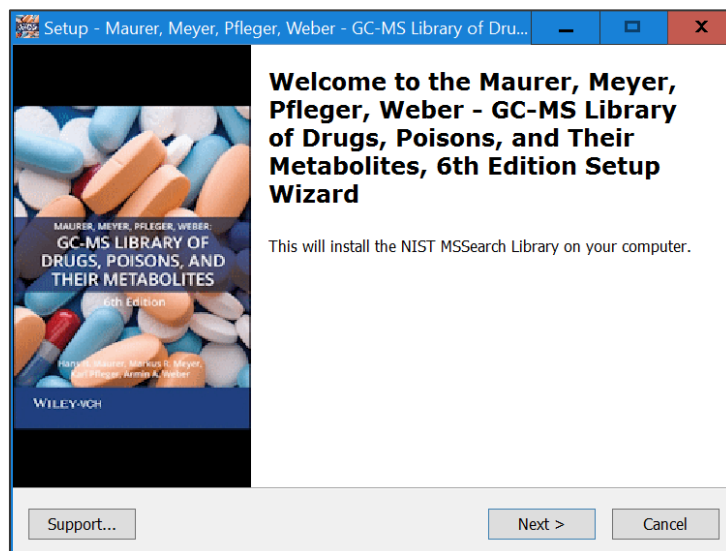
Setup - Maurer, Meyer, Pfleger, Weber - GC-MS Library of Dru...

MAURER, MEYER, PFLEGER, WEBER:
GC-MS LIBRARY OF DRUGS, POISONS, AND THEIR METABOLITES
6th Edition

Hans H. Maurer, Markus R. Meyer, Karl Pfleger, Armin A. Weber

WILEY-VCH

Welcome to the Maurer, Meyer, Pfleger, Weber - GC-MS Library of Drugs, Poisons, and Their Metabolites, 6th Edition Setup Wizard

This will install the NIST MSSearch Library on your computer.

Support...

Next >

Cancel